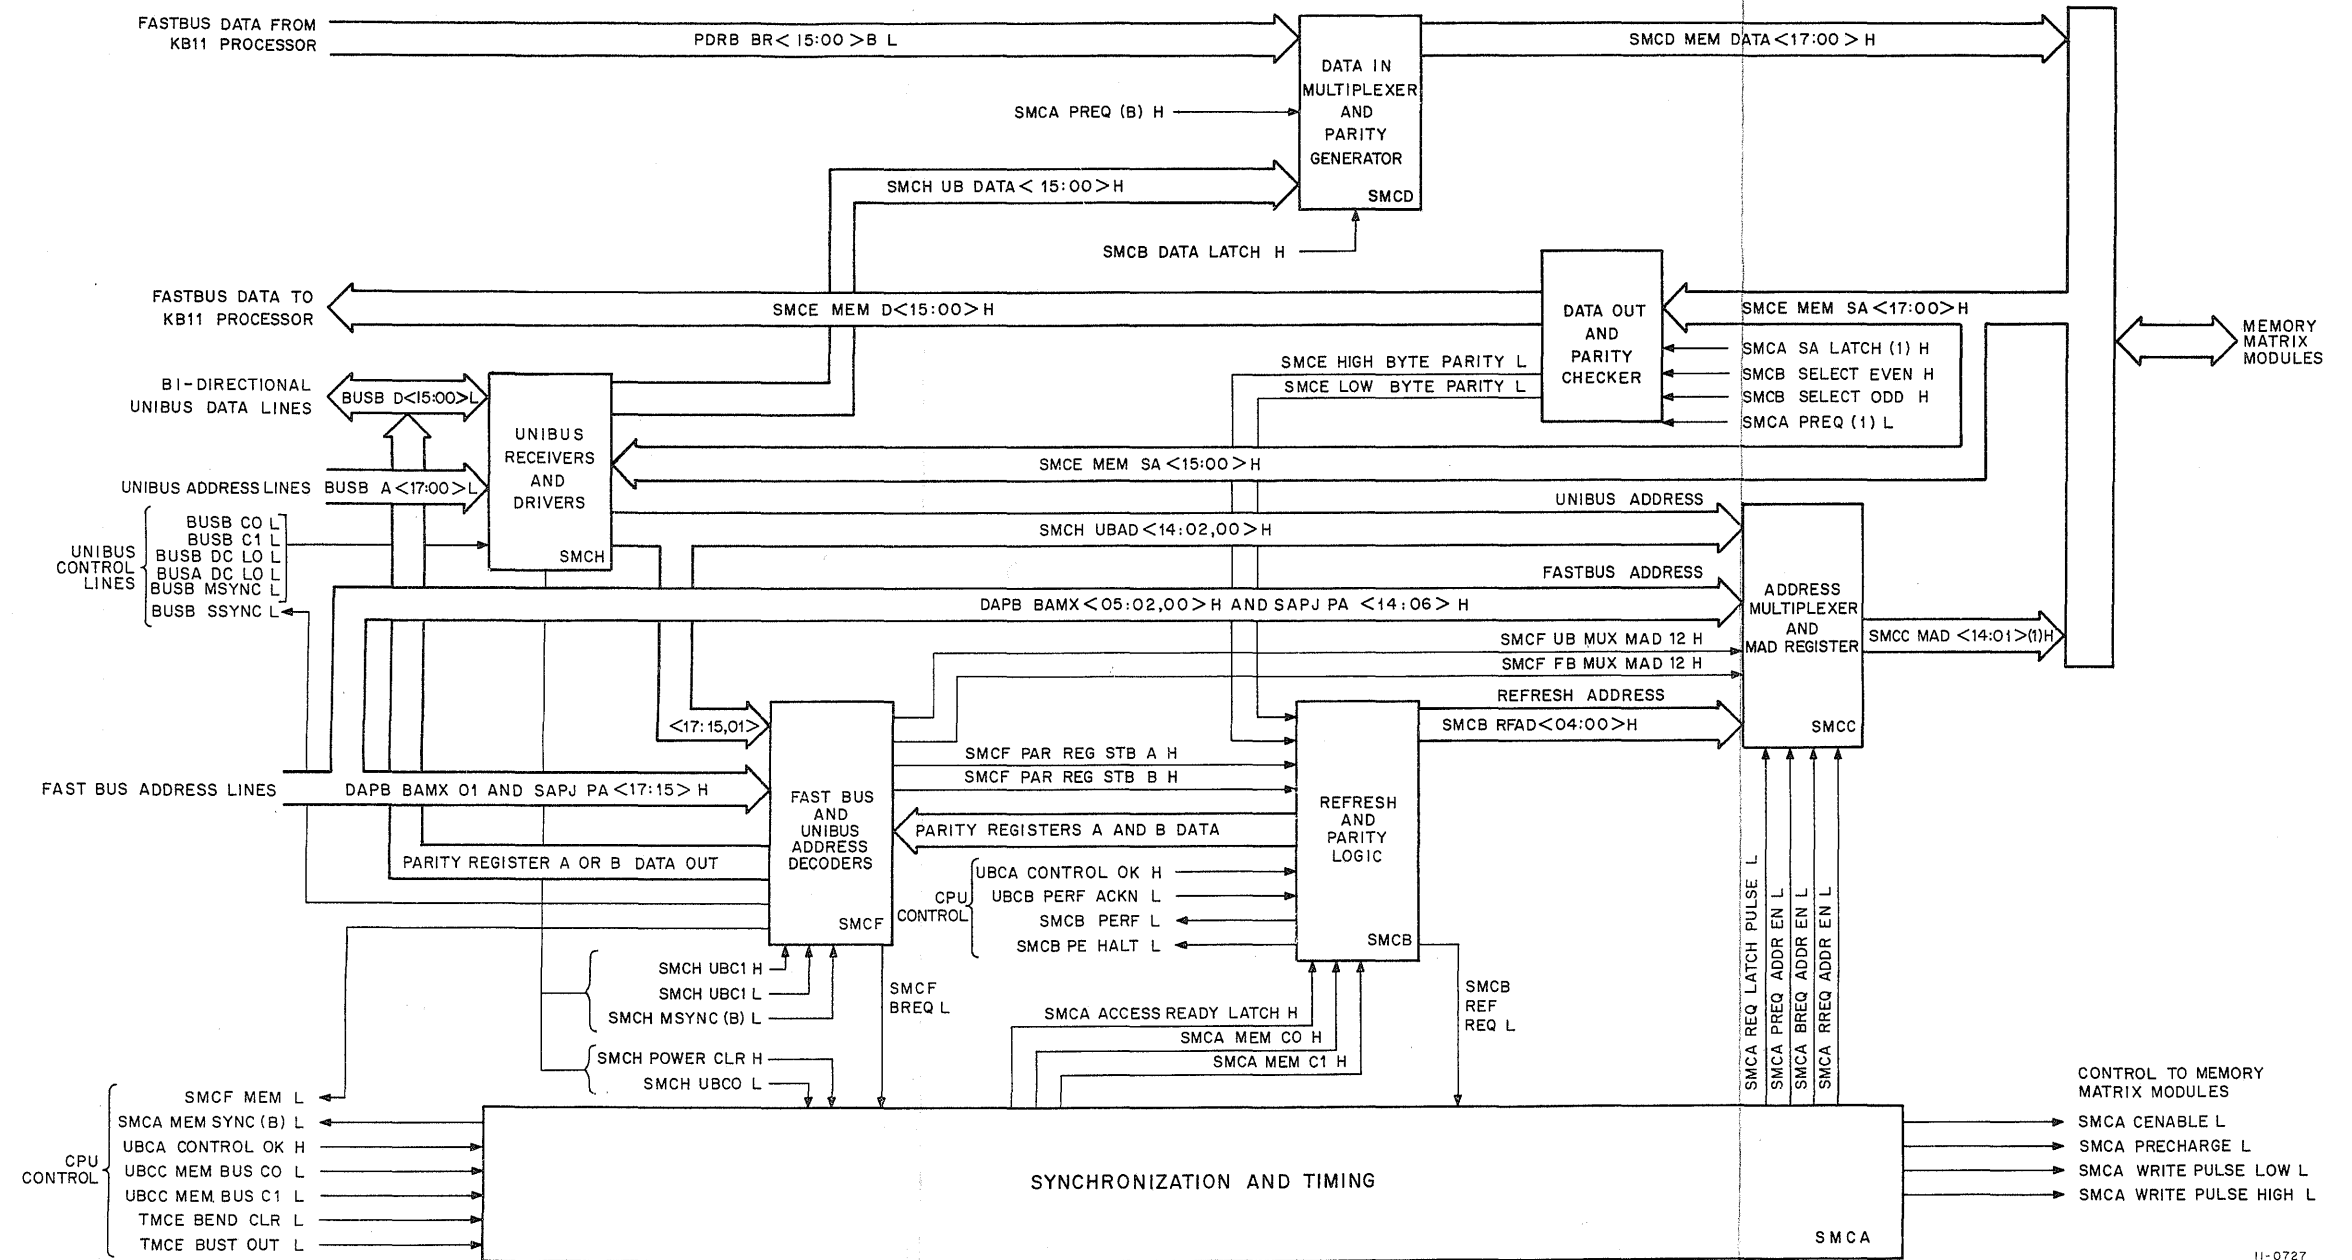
FASTBUS DATA FROM KB11 PROCESSOR

PDRB BR< 15:00 >B L

DATA IN MULTIPLEXER AND PARITY GENERATOR

SMCD

SMCD MEM DATA<17:00 > H

SMCA PREQ (B) H

SMCH UB DATA< 15:00>H

SMCB DATA LATCH H

FASTBUS DATA TO KB11 PROCESSOR

SMCE MEM D<15:00>H

DATA OUT AND PARITY CHECKER

SMCE MEM SA<17:00>H

MEMORY MATRIX MODULES

SMCA SA LATCH (1) H
SMCB SELECT EVEN H
SMCB SELECT ODD H
SMCA PREQ (1) L

SMCE HIGH BYTE PARITY L
SMCE LOW BYTE PARITY L

BI-DIRECTIONAL UNIBUS DATA LINES

BUSB D<15:00>L

UNIBUS RECEIVERS AND DRIVERS

SMCH

SMCE MEM SA<15:00>H

UNIBUS ADDRESS LINES BUSB A<17:00>L

UNIBUS ADDRESS

SMCH UBAD<14:02,00>H

UNIBUS CONTROL LINES

BUSB CO L
BUSB C1 L
BUSB DC LO L
BUSA DC LO L
BUSB MSYNC L
BUSB SSYNC L

FASTBUS ADDRESS

DAPB BAMX<05:02,00>H AND SAPJ PA <14:06> H

ADDRESS MULTIPLEXER AND MAD REGISTER

SMCC

SMCC MAD <14:01>(1)H

SMCF UB MUX MAD 12 H
SMCF FB MUX MAD 12 H

REFRESH ADDRESS

SMCB RFAD<04:00>H

<17:15,01>

SMCF PAR REG STB A H
SMCF PAR REG STB B H

FAST BUS ADDRESS LINES

DAPB BAMX 01 AND SAPJ PA<17:15> H

FAST BUS AND UNIBUS ADDRESS DECODERS

SMCF

REFRESH AND PARITY LOGIC

SMCB

PARITY REGISTERS A AND B DATA

PARITY REGISTER A OR B DATA OUT

CPU CONTROL

UBCA CONTROL OK H
UBCB PERF ACKN L
SMCB PERF L
SMCB PE HALT L

SMCA REQ LATCH PULSE L
SMCA PREQ ADDR EN L
SMCA BREQ ADDR EN L
SMCA RREQ ADDR EN L

SMCH UBC1 H
SMCH UBC1 L
SMCH MSYNC (B) L

SMCF BREQ L

SMCB REF REQ L

SMCA ACCESS READY LATCH H
SMCA MEM CO H
SMCA MEM C1 H

SMCH POWER CLR H
SMCH UBCO L

CPU CONTROL

SMCF MEM L
SMCA MEM SYNC (B) L
UBCA CONTROL OK H
UBCC MEM BUS CO L
UBCC MEM BUS C1 L
TMCE BEND CLR L
TMCE BUST OUT L

SYNCHRONIZATION AND TIMING

SMCA

CONTROL TO MEMORY MATRIX MODULES

SMCA CENABLE L
SMCA PRECHARGE L
SMCA WRITE PULSE LOW L
SMCA WRITE PULSE HIGH L

11-0727